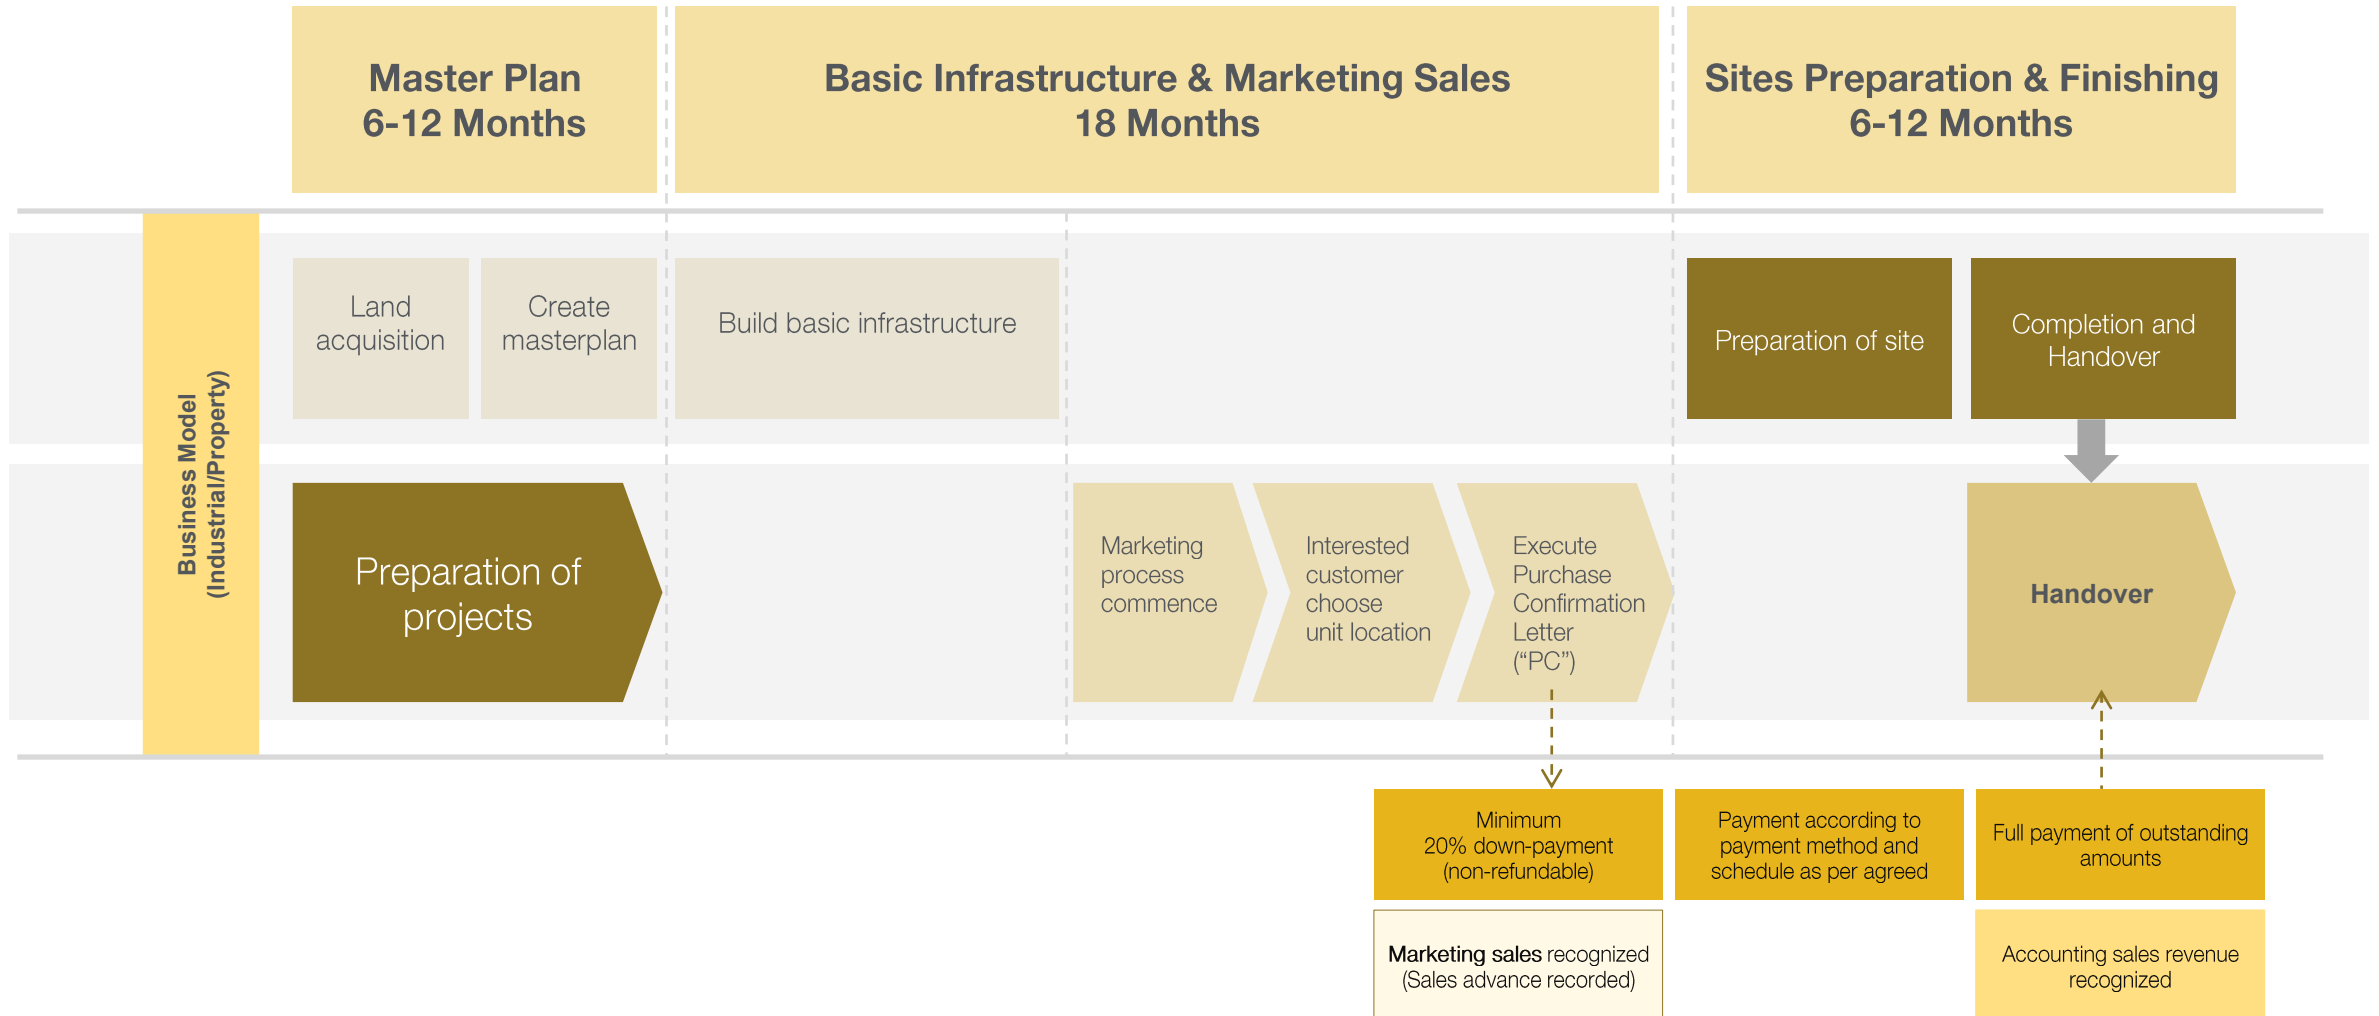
Master Plan
6-12 Months

Basic Infrastructure & Marketing Sales
18 Months

Sites Preparation & Finishing
6-12 Months

Business Model
(Industrial/Property)

Land acquisition

Create masterplan

Build basic infrastructure

Preparation of site

Completion and Handover

Preparation of projects

Marketing process commence

Interested customer choose unit location

Execute Purchase Confirmation Letter (“PC”)

Handover

Minimum 20% down-payment (non-refundable)

Payment according to payment method and schedule as per agreed

Full payment of outstanding amounts

Marketing sales recognized (Sales advance recorded)

Accounting sales revenue recognized